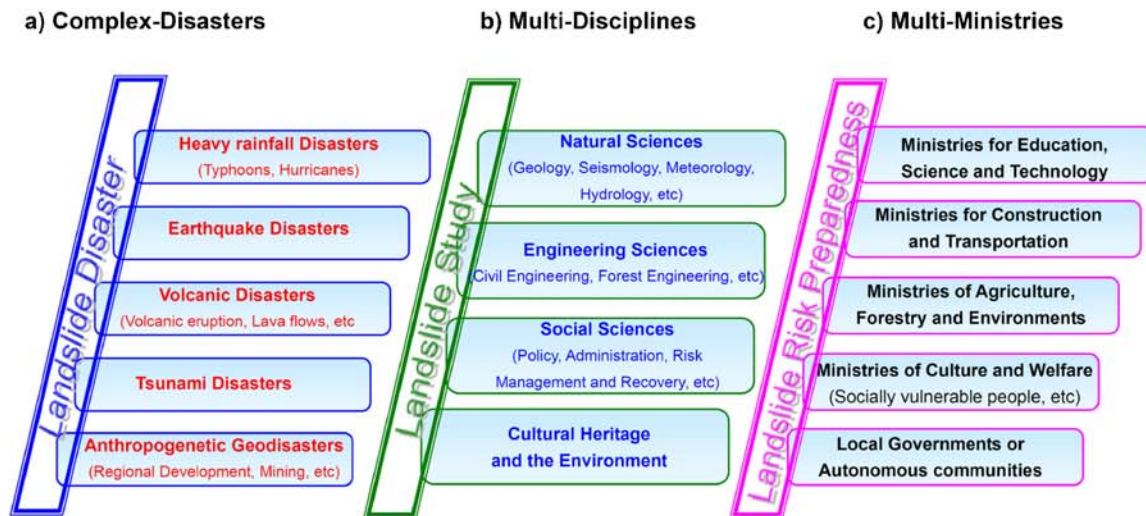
a) Complex-Disasters

Landslide Disaster

Heavy rainfall Disasters
(Typhoons, Hurricanes)

Earthquake Disasters

Volcanic Disasters
(Volcanic eruption, Lava flows, etc

Tsunami Disasters

Anthropogenetic Geodisasters
(Regional Development, Mining, etc)

b) Multi-Disciplines

Landslide Study

Natural Sciences
(Geology, Seismology, Meteorology, Hydrology, etc)

Engineering Sciences
(Civil Engineering, Forest Engineering, etc)

Social Sciences
(Policy, Administration, Risk Management and Recovery, etc)

Cultural Heritage and the Environment

c) Multi-Ministries

Landslide Risk Preparedness

Ministries for Education, Science and Technology

Ministries for Construction and Transportation

Ministries of Agriculture, Forestry and Environments

Ministries of Culture and Welfare
(Socially vulnerable people, etc)

Local Governments or Autonomous communities